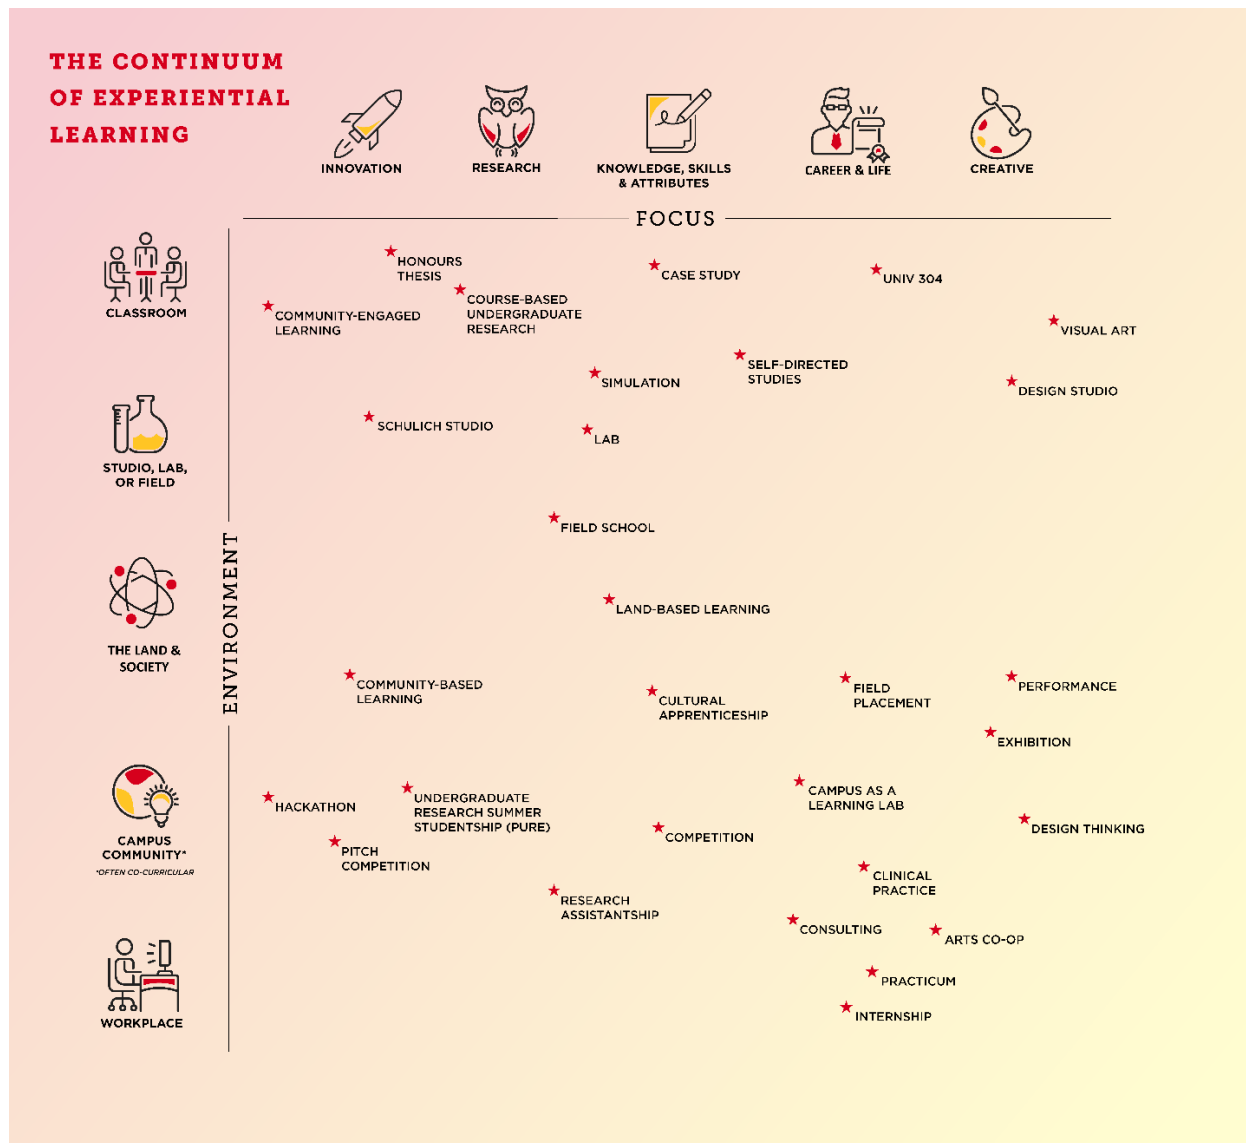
THE CONTINUUM OF EXPERIENTIAL LEARNING

INNOVATION

RESEARCH

KNOWLEDGE, SKILLS & ATTRIBUTES

CAREER & LIFE

CREATIVE

FOCUS

CLASSROOM

STUDIO, LAB, OR FIELD

THE LAND & SOCIETY

CAMPUS COMMUNITY*
*OFTEN CO-CURRICULAR

WORKPLACE

ENVIRONMENT

HONOURS THESIS

CASE STUDY

UNIV 304

COMMUNITY-ENGAGED LEARNING

COURSE-BASED UNDERGRADUATE RESEARCH

VISUAL ART

SELF-DIRECTED STUDIES

SIMULATION

DESIGN STUDIO

SCHULICH STUDIO

LAB

FIELD SCHOOL

LAND-BASED LEARNING

COMMUNITY-BASED LEARNING

CULTURAL APPRENTICESHIP

FIELD PLACEMENT

PERFORMANCE

EXHIBITION

HACKATHON

UNDERGRADUATE RESEARCH SUMMER STUDENTSHIP (PURE)

CAMPUS AS A LEARNING LAB

COMPETITION

DESIGN THINKING

PITCH COMPETITION

CLINICAL PRACTICE

RESEARCH ASSISTANTSHIP

CONSULTING

ARTS CO-OP

PRACTICUM

INTERNSHIP